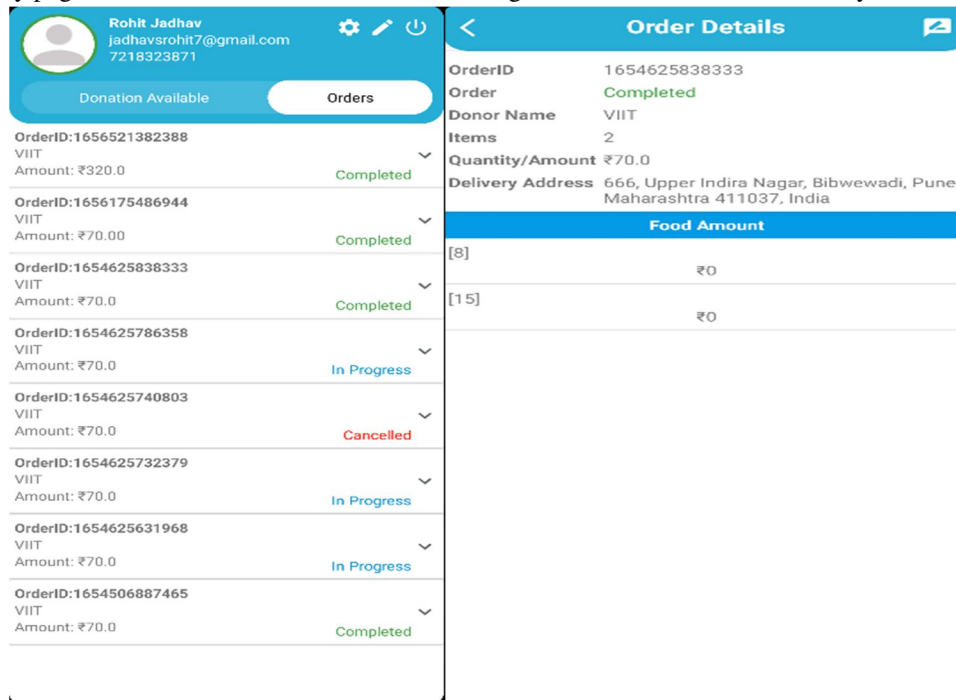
Rohit Jadhav
jadhavsrohit7@gmail.com
7218323871

Donation Available
Orders

OrderID:1656521382388
VIIT
Amount: ₹320.0
Completed

OrderID:1656175486944
VIIT
Amount: ₹70.00
Completed

OrderID:1654625838333
VIIT
Amount: ₹70.0
Completed

OrderID:1654625786358
VIIT
Amount: ₹70.0
In Progress

OrderID:1654625740803
VIIT
Amount: ₹70.0
Cancelled

OrderID:1654625732379
VIIT
Amount: ₹70.0
In Progress

OrderID:1654625631968
VIIT
Amount: ₹70.0
In Progress

OrderID:1654506887465
VIIT
Amount: ₹70.0
Completed

Order Details

| | |
|---|---|
| OrderID | 1654625838333 |
| Order | Completed |
| Donor Name | VIIT |
| Items | 2 |
| Quantity/Amount | ₹70.0 |
| Delivery Address | 666, Upper Indira Nagar, Bibwewadi, Pune Maharashtra 411037, India |

Food Amount

[8]
₹0

[15]
₹0